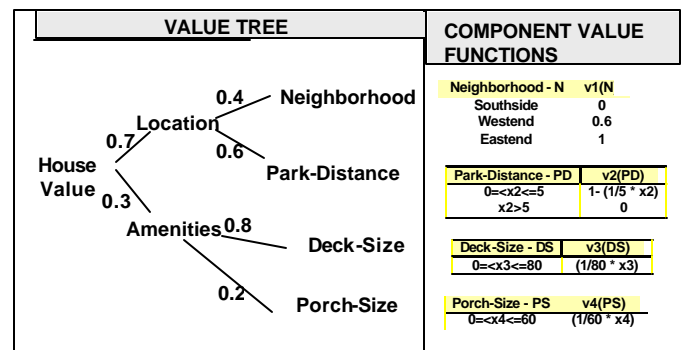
VALUE TREE

House Value
0.7
Location
0.4 Neighborhood
0.6 Park-Distance
0.3
Amenities
0.8 Deck-Size
0.2 Porch-Size

COMPONENT VALUE FUNCTIONS

| Neighborhood - N | v1(N |
|---|---|
| Southside | 0 |
| Westend | 0.6 |
| Eastend | 1 |

| Park-Distance - PD | v2(PD) |
|---|---|
| 0=<x2<=5 | 1- (1/5 * x2) |
| x2>5 | 0 |

| Deck-Size - DS | v3(DS) |
|---|---|
| 0=<x3<=80 | (1/80 * x3) |

| Porch-Size - PS | v4(PS) |
|---|---|
| 0=<x4<=60 | (1/60 * x4) |